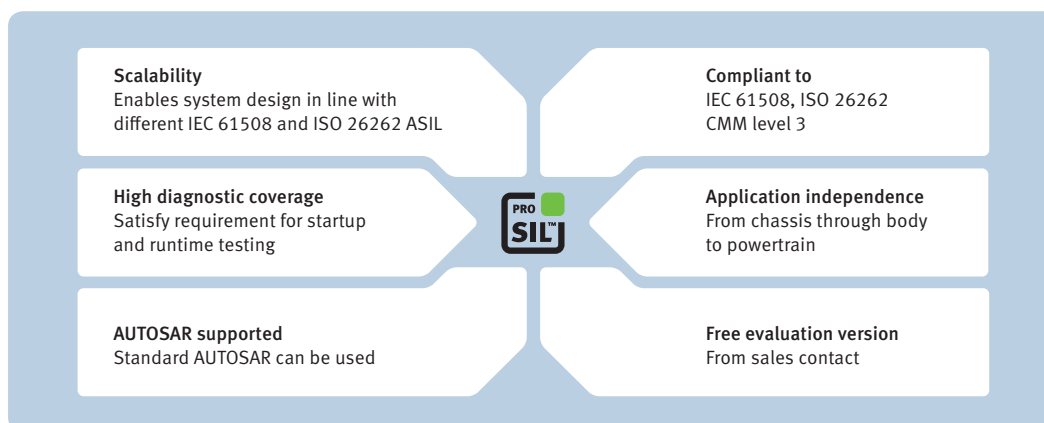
Scalability
Enables system design in line with different IEC 61508 and ISO 26262 ASIL

Compliant to
IEC 61508, ISO 26262
CMM level 3

High diagnostic coverage
Satisfy requirement for startup and runtime testing

PRO SIL™

Application independence
From chassis through body to powertrain

AUTOSAR supported
Standard AUTOSAR can be used

Free evaluation version
From sales contact